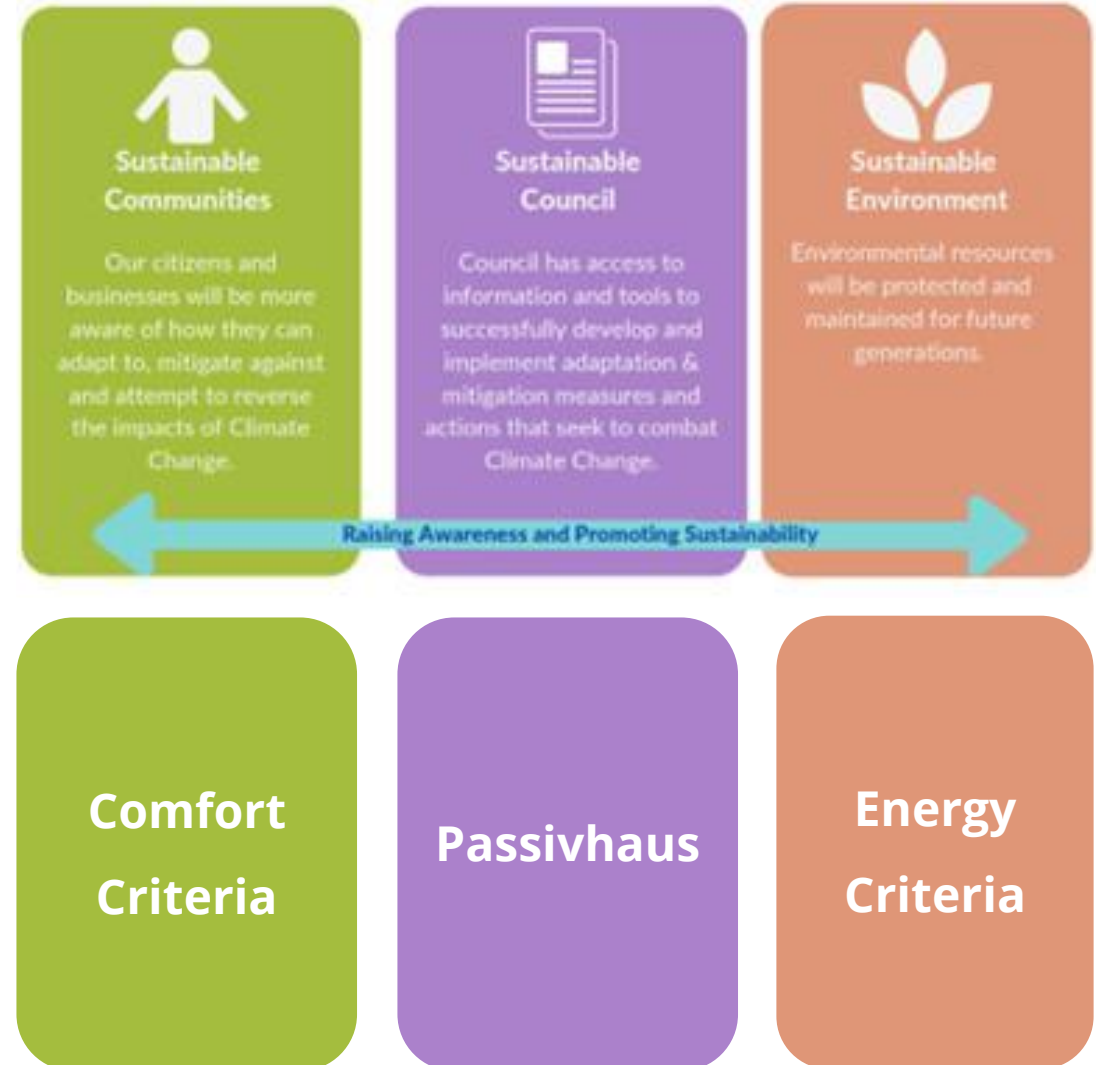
Sustainable Communities

Our citizens and businesses will be more aware of how they can adapt to, mitigate against and attempt to reverse the impacts of Climate Change.

Sustainable Council

Council has access to information and tools to successfully develop and implement adaptation & mitigation measures and actions that seek to combat Climate Change.

Sustainable Environment

Environmental resources will be protected and maintained for future generations.

Raising Awareness and Promoting Sustainability

Comfort Criteria

Passivhaus

Energy Criteria